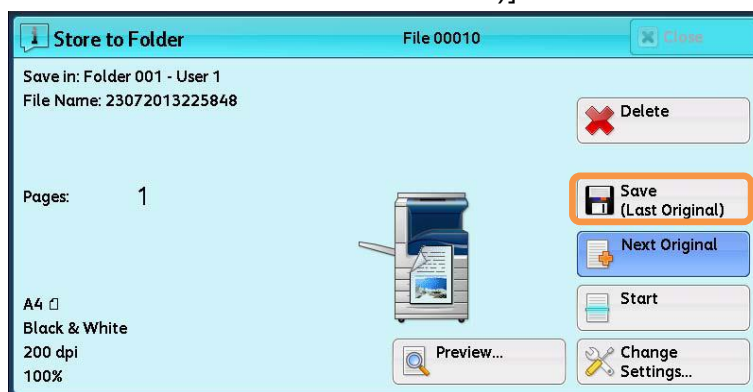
Store to Folder
File 00010
Close

Save in: Folder 001 - User 1
File Name: 23072013225848

Delete

Pages: 1

Save (Last Original)

Next Original

Start

A4
Black & White
200 dpi
100%

Preview...

Change Settings...